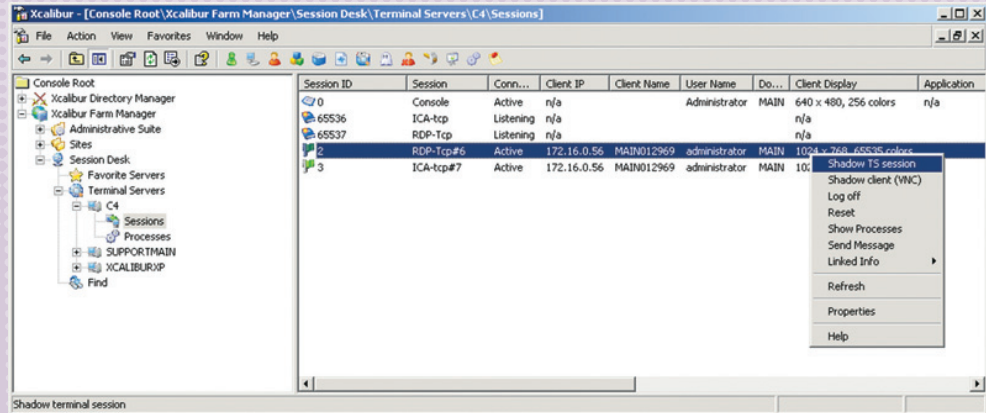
Xcalibur - [Console Root\Xcalibur Farm Manager\Session Desk\Terminal Servers\C4\Sessions]

File Action View Favorites Window Help

Console Root
Xcalibur Directory Manager
Xcalibur Farm Manager
Administrative Suite
Sites
Session Desk
Favorite Servers
Terminal Servers
C4
Sessions
Processes
SUPPORTMAIN
XCALIBURXP
Find

| Session ID | Session | Conn... | Client IP | Client Name | User Name | Do... | Client Display | Application |
|---|---|---|---|---|---|---|---|---|
| 0 | Console | Active | n/a | | Administrator | MAIN | 640 x 480, 256 colors | n/a |
| 65536 | ICA-tcp | Listening | n/a | | | | n/a | |
| 65537 | RDP-Tcp | Listening | n/a | | | | n/a | |
| 2 | RDP-Tcp#6 | Active | 172.16.0.56 | MAIN012969 | administrator | MAIN | 1024 x 768, 65535 colors | |
| 3 | ICA-tcp#7 | Active | 172.16.0.56 | MAIN012969 | administrator | MAIN | 102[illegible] | |

Shadow TS session
Shadow client (VNC)
Log off
Reset
Show Processes
Send Message
Linked Info
Refresh
Properties
Help

Shadow terminal session